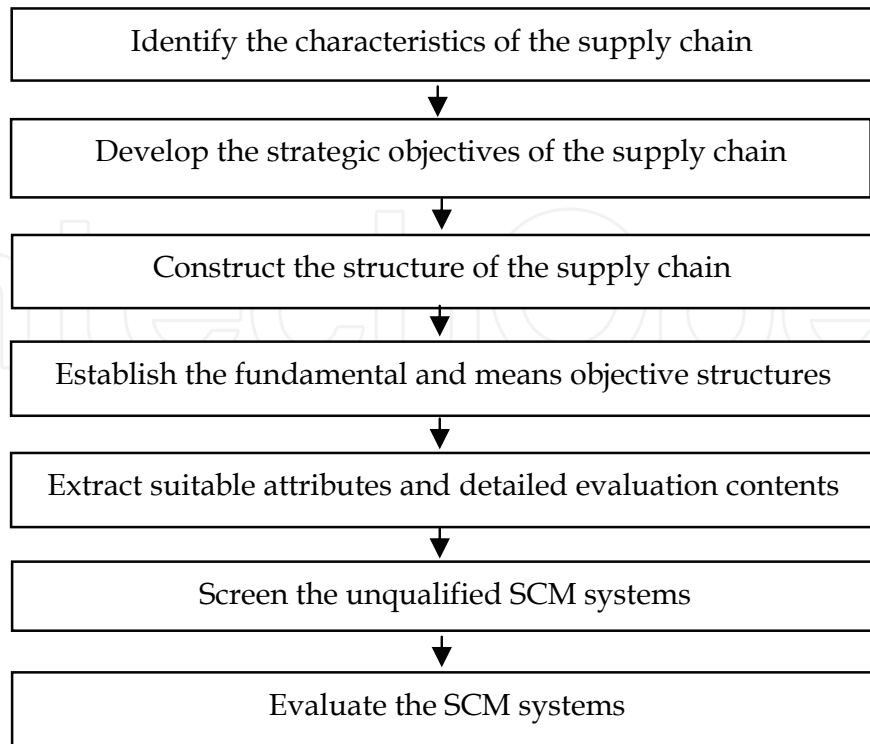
Identify the characteristics of the supply chain

Develop the strategic objectives of the supply chain

Construct the structure of the supply chain

Establish the fundamental and means objective structures

Extract suitable attributes and detailed evaluation contents

Screen the unqualified SCM systems

Evaluate the SCM systems